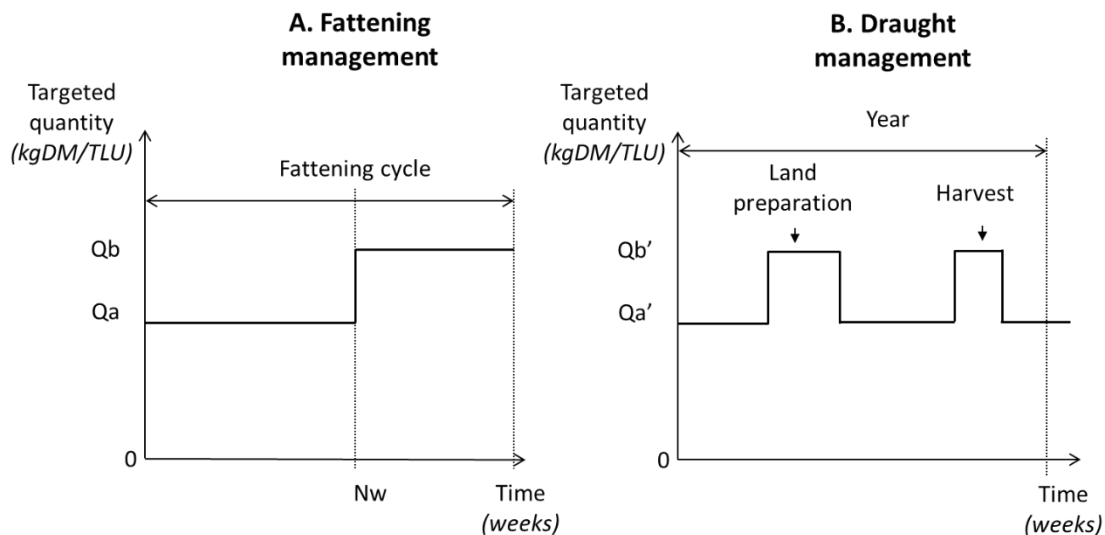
A. Fattening management

Targeted quantity (kgDM/TLU)

Fattening cycle

Qb

Qa

0

Nw

Time (weeks)

B. Draught management

Targeted quantity (kgDM/TLU)

Year

Land preparation

Harvest

Qb’

Qa’

0

Time (weeks)